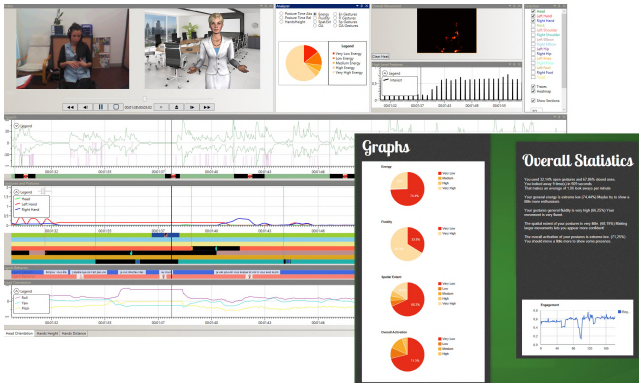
Legend
Very Low Energy
Low Energy
Medium Energy
High Energy
Very High Energy

Legend
Head
Left Hand
Right Hand

Graphs

Energy
Very Low
Low
Medium
High
Very High

Fluidity
Very Low
Medium
High

Spatial Extent
Very Low
Low
Medium
High

Overall Activation
Very Low
Low
Medium
High

Overall Statistics

Engagement

Head Orientation
Hands Height
Hands Distance